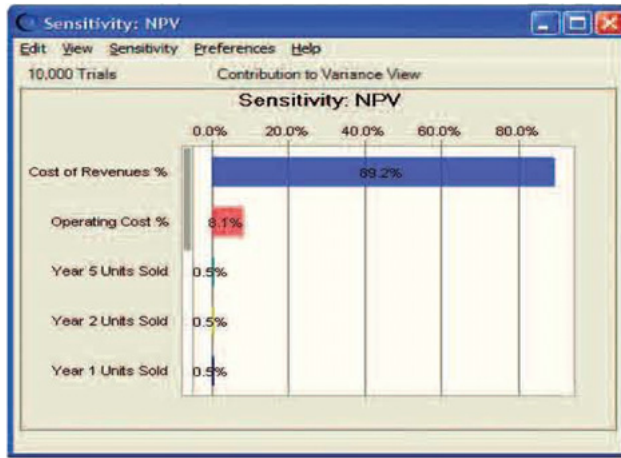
Sensitivity: NPV

Edit View Sensitivity Preferences Help

10,000 Trials Contribution to Variance View

Sensitivity: NPV

0.0% 20.0% 40.0% 60.0% 80.0%

Cost of Revenues % 89.2%

Operating Cost % 8.1%

Year 5 Units Sold 0.5%

Year 2 Units Sold 0.5%

Year 1 Units Sold 0.5%